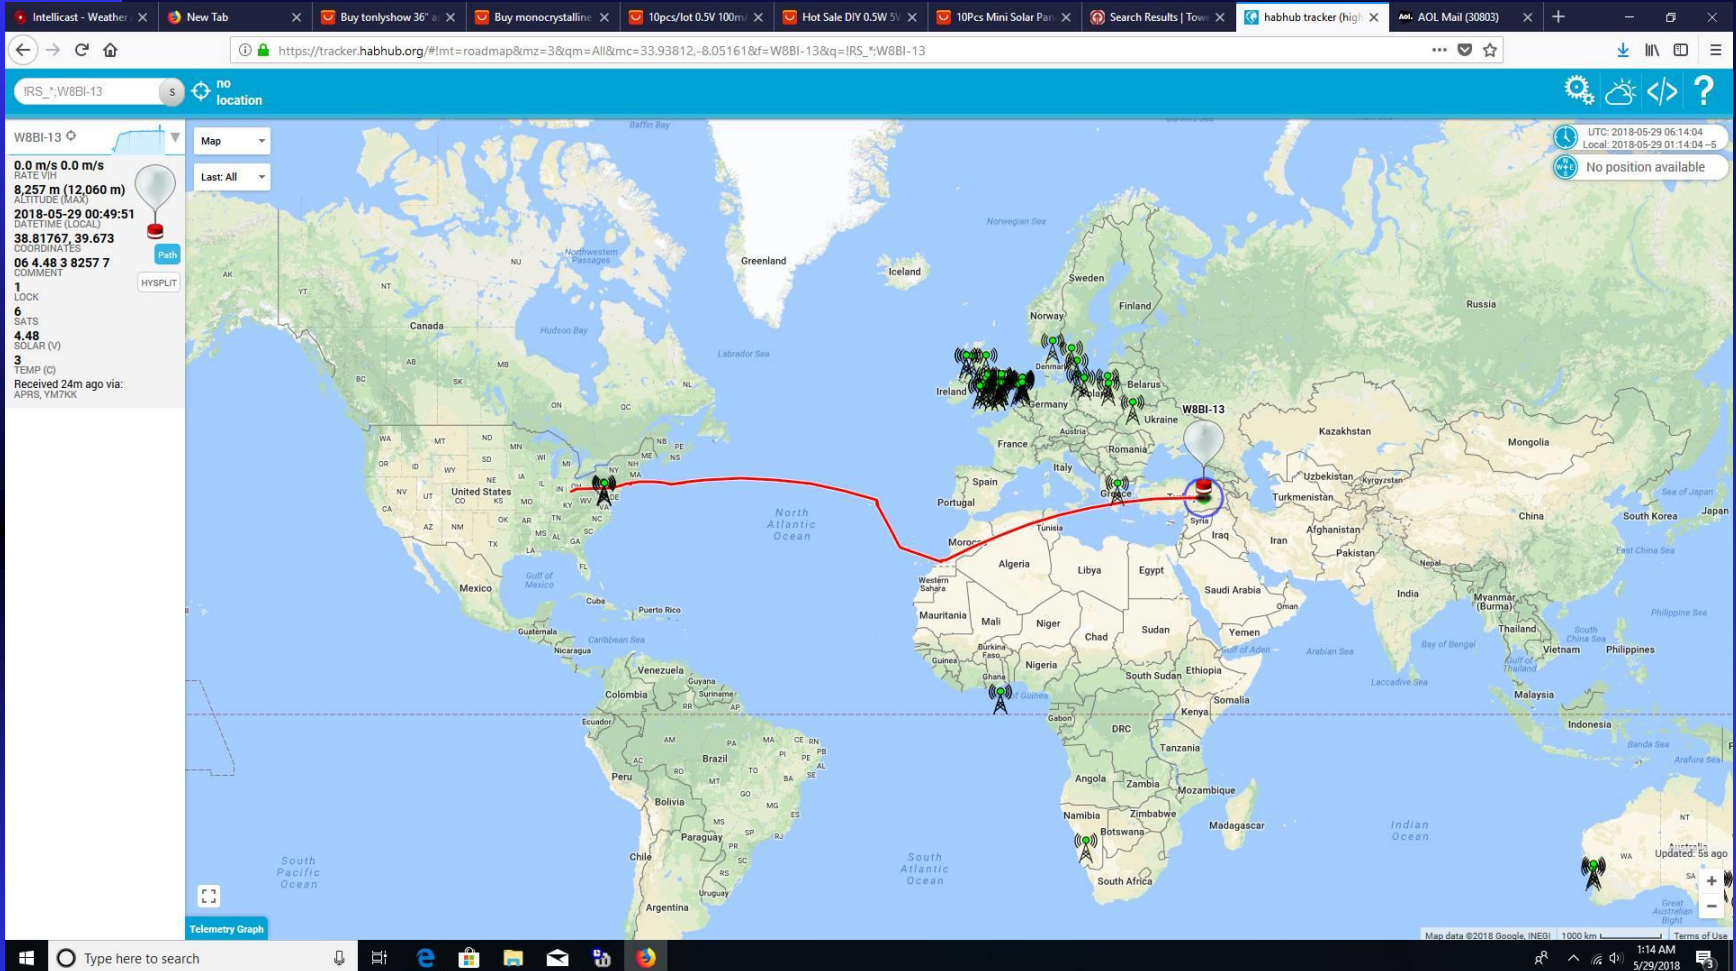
Intellicast - Weather
New Tab
Buy tonlyshow 36"
Buy monocrystalline
10pcs/lot 0.5V 100m
Hot Sale DIY 0.5W 5V
10Pcs Mini Solar Pan
Search Results | Tow
habhub tracker (high
AOL Mail (30803)

https://tracker.habhub.org/#!mt=roadmap&mz=3&qm=All&mc=33.93812,-8.05161&f=W8BI-13&q=!RS_*;W8BI-13

!RS_*;W8BI-13
no location

W8BI-13
0.0 m/s 0.0 m/s
RATE V|H
8,257 m (12,060 m)
ALTITUDE (MAX)
2018-05-29 00:49:51
DATETIME (LOCAL)
38.81767, 39.673
COORDINATES
Path
06 4.48 3 8257 7
COMMENT
HYSPLIT
1
LOCK
6
SATS
4.48
SOLAR (V)
3
TEMP (C)
Received 24m ago via:
APRS, YM7KK

Map
Last: All

UTC: 2018-05-29 06:14:04
Local: 2018-05-29 01:14:04 -5
No position available

W8BI-13
Baffin Bay
Greenland
Iceland
Norwegian Sea
Sweden
Finland
Norway
Russia
Northwestern Passages
NU
AK
YT
NT
Canada
Hudson Bay
Labrador Sea
Ireland
Denmark
Belarus
Germany
Poland
Ukraine
Kazakhstan
Mongolia
France
Austria
Romania
Italy
Spain
Portugal
Greece
Uzbekistan
Kyrgyzstan
Turkmenistan
Sea of Japan
Japan
South Korea
China
East China Sea
Afghanistan
Iran
Iraq
Syria
Pakistan
Nepal
India
Tunisia
Morocco
Algeria
Libya
Egypt
Saudi Arabia
Oman
Western Sahara
Mauritania
Mali
Niger
Chad
Sudan
Yemen
Gulf of Aden
Arabian Sea
Bay of Bengal
Myanmar (Burma)
Thailand
Vietnam
Philippines
Philippine Sea
South China Sea
Gulf of Thailand
Malaysia
Indonesia
Banda Sea
Arafura Sea
Laccadive Sea
Burkina Faso
Guinea
Ghana
Nigeria
South Sudan
Ethiopia
Somalia
Gulf of Guinea
Gabon
DRC
Kenya
Tanzania
Angola
Zambia
Mozambique
Madagascar
Namibia
Zimbabwe
Botswana
South Africa
Indian Ocean
South Atlantic Ocean
North Atlantic Ocean
BC
AB
SK
MB
ON
QC
NL
NB
PE
NS
WA
MT
ND
MN
OR
ID
SD
WI
MI
WY
NE
IA
NV
UT
CO
United States
KS
MO
CA
AZ
NM
OK
AR
TN
TX
MS
AL
GA
FL
KY
WV
OH
NY
VT
NH
MA
Gulf of Mexico
Mexico
Cuba
Puerto Rico
Caribbean Sea
Guatemala
Nicaragua
Venezuela
Guyana
Suriname
Colombia
Ecuador
Peru
Brazil
Bolivia
Paraguay
Chile
Argentina
Uruguay
South Pacific Ocean
AM
PA
MA
CE
RN
PB
PE
AC
RO
MT
TO
BA
AL
SE
GO
MG
MS
ES
SP
RJ
PR
SC
RS
AP
RR
NT
WA
SA
Australia
Great Australian Bight
Updated: 5s ago
Telemetry Graph
Map data ©2018 Google, INEGI
1000 km
Terms of Use

Type here to search
1:14 AM
5/29/2018